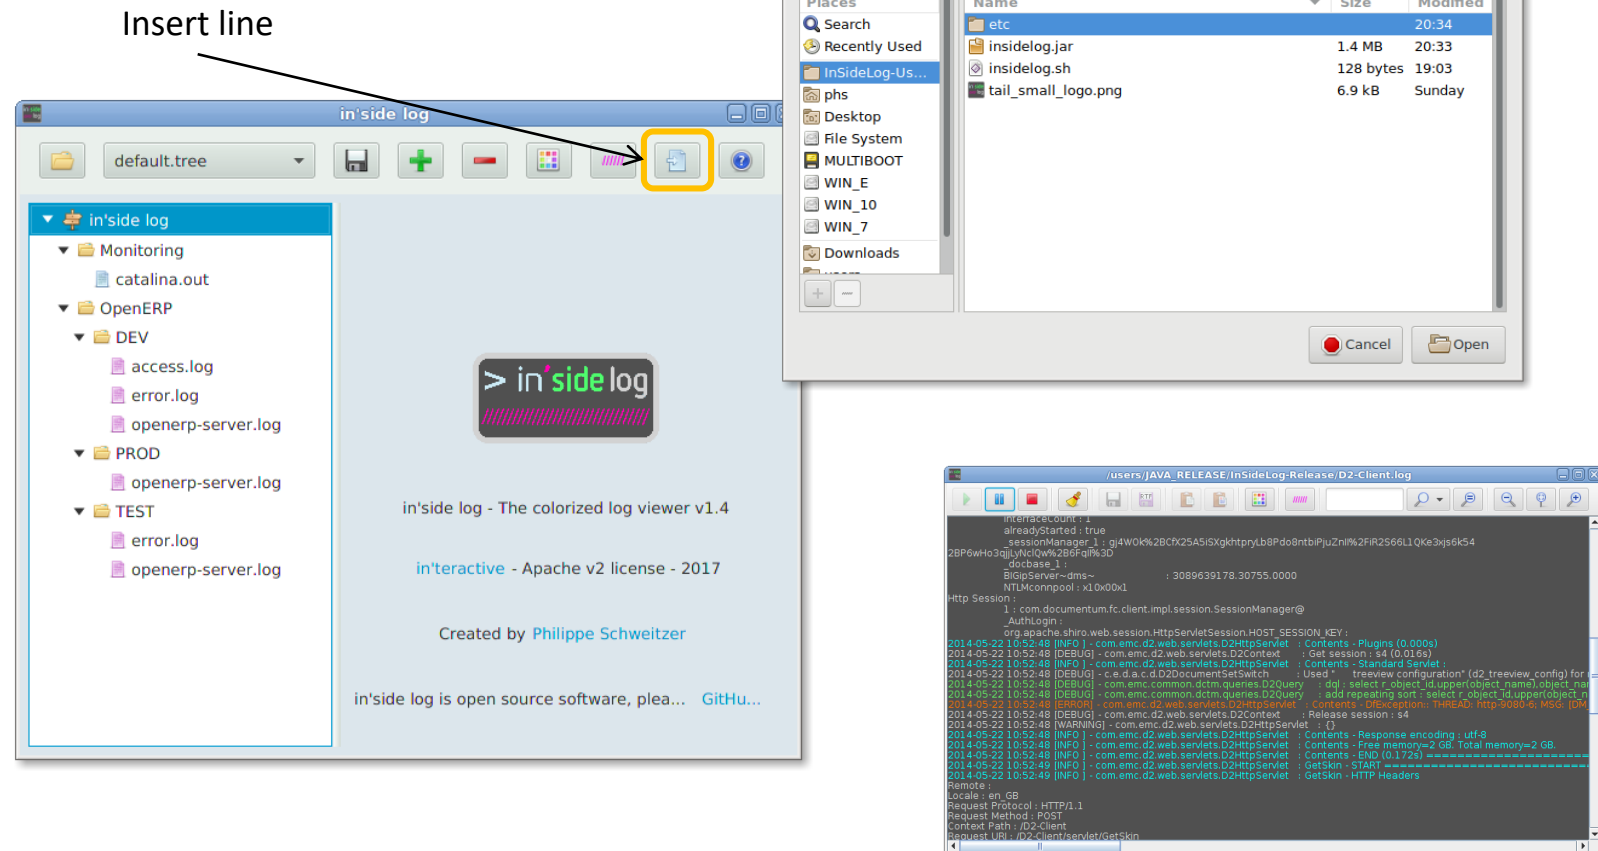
Insert line

in'side log

default.tree

in'side log
Monitoring
catalina.out
OpenERP
DEV
access.log
error.log
openerp-server.log
PROD
openerp-server.log
TEST
error.log
openerp-server.log

> in'side log

in'side log - The colorized log viewer v1.4

in'teractive - Apache v2 license - 2017

Created by Philippe Schweitzer

in'side log is open source software, plea... GitHu...

Places
Search
Recently Used
InSideLog-Us...
phs
Desktop
File System
MULTIBOOT
WIN_E
WIN_10
WIN_7
Downloads

| Name | Size | Modified |
|---|---|---|
| etc | | 20:34 |
| insidelog.jar | 1.4 MB | 20:33 |
| insidelog.sh | 128 bytes | 19:03 |
| tail_small_logo.png | 6.9 kB | Sunday |

Cancel
Open

/users/JAVA_RELEASE/InSideLog-Release/D2-Client.log

interfaceCount : 1
alreadyStarted : true
_sessionManager_1 : gj4WOk%2BCfX25A5iSXgkhtpryLb8Pdo8ntbiPjuZnl%2FiR2S66L1QKe3xjs6k54
2BP6wHo3qjjLyNclQw%2B6Fqll%3D
_docbase_1 :
BIGipServer~dms~ : 3089639178.30755.0000
NTLMconnpool : x10x00x1
Http Session :
1 : com.documentum.fc.client.impl.session.SessionManager@
_AuthLogin :
org.apache.shiro.web.session.HttpServletSession.HOST_SESSION_KEY :
2014-05-22 10:52:48 [INFO ] - com.emc.d2.web.servlets.D2HttpServlet : Contents - Plugins (0.000s)
2014-05-22 10:52:48 [DEBUG] - com.emc.d2.web.servlets.D2Context : Get session : s4 (0.016s)
2014-05-22 10:52:48 [INFO ] - com.emc.d2.web.servlets.D2HttpServlet : Contents - Standard Servlet :
2014-05-22 10:52:48 [DEBUG] - c.e.d.a.c.d.D2DocumentSetSwitch : Used " treeview configuration" (d2_treeview_config) for
2014-05-22 10:52:48 [DEBUG] - com.emc.common.dctm.queries.D2Query : dql : select r_object_id,upper(object_name),object_na
2014-05-22 10:52:48 [DEBUG] - com.emc.common.dctm.queries.D2Query : add repeating sort : select r_object_id,upper(object_n
2014-05-22 10:52:48 [ERROR] - com.emc.d2.web.servlets.D2HttpServlet : Contents - DfException:: THREAD: http-9080-6; MSG: [DM
2014-05-22 10:52:48 [DEBUG] - com.emc.d2.web.servlets.D2Context : Release session : s4
2014-05-22 10:52:48 [WARNING] - com.emc.d2.web.servlets.D2HttpServlet : {}
2014-05-22 10:52:48 [INFO ] - com.emc.d2.web.servlets.D2HttpServlet : Contents - Response encoding : utf-8
2014-05-22 10:52:48 [INFO ] - com.emc.d2.web.servlets.D2HttpServlet : Contents - Free memory=2 GB. Total memory=2 GB.
2014-05-22 10:52:48 [INFO ] - com.emc.d2.web.servlets.D2HttpServlet : Contents - END (0.172s) ====================
2014-05-22 10:52:49 [INFO ] - com.emc.d2.web.servlets.D2HttpServlet : GetSkin - START ====================
2014-05-22 10:52:49 [INFO ] - com.emc.d2.web.servlets.D2HttpServlet : GetSkin - HTTP Headers
Remote :
Locale : en_GB
Request Protocol : HTTP/1.1
Request Method : POST
Context Path : /D2-Client
Request URI : /D2-Client/servlet/GetSkin